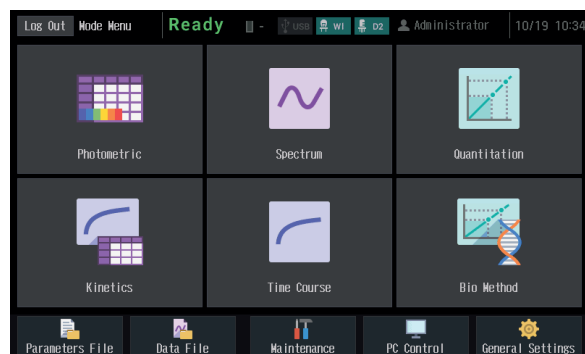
Log Out Mode Menu Ready USB WI D2 Administrator 10/19 10:34

Photometric

Spectrum

Quantitation

Kinetics

Time Course

Bio Method

Parameters File

Data File

Maintenance

PC Control

General Settings